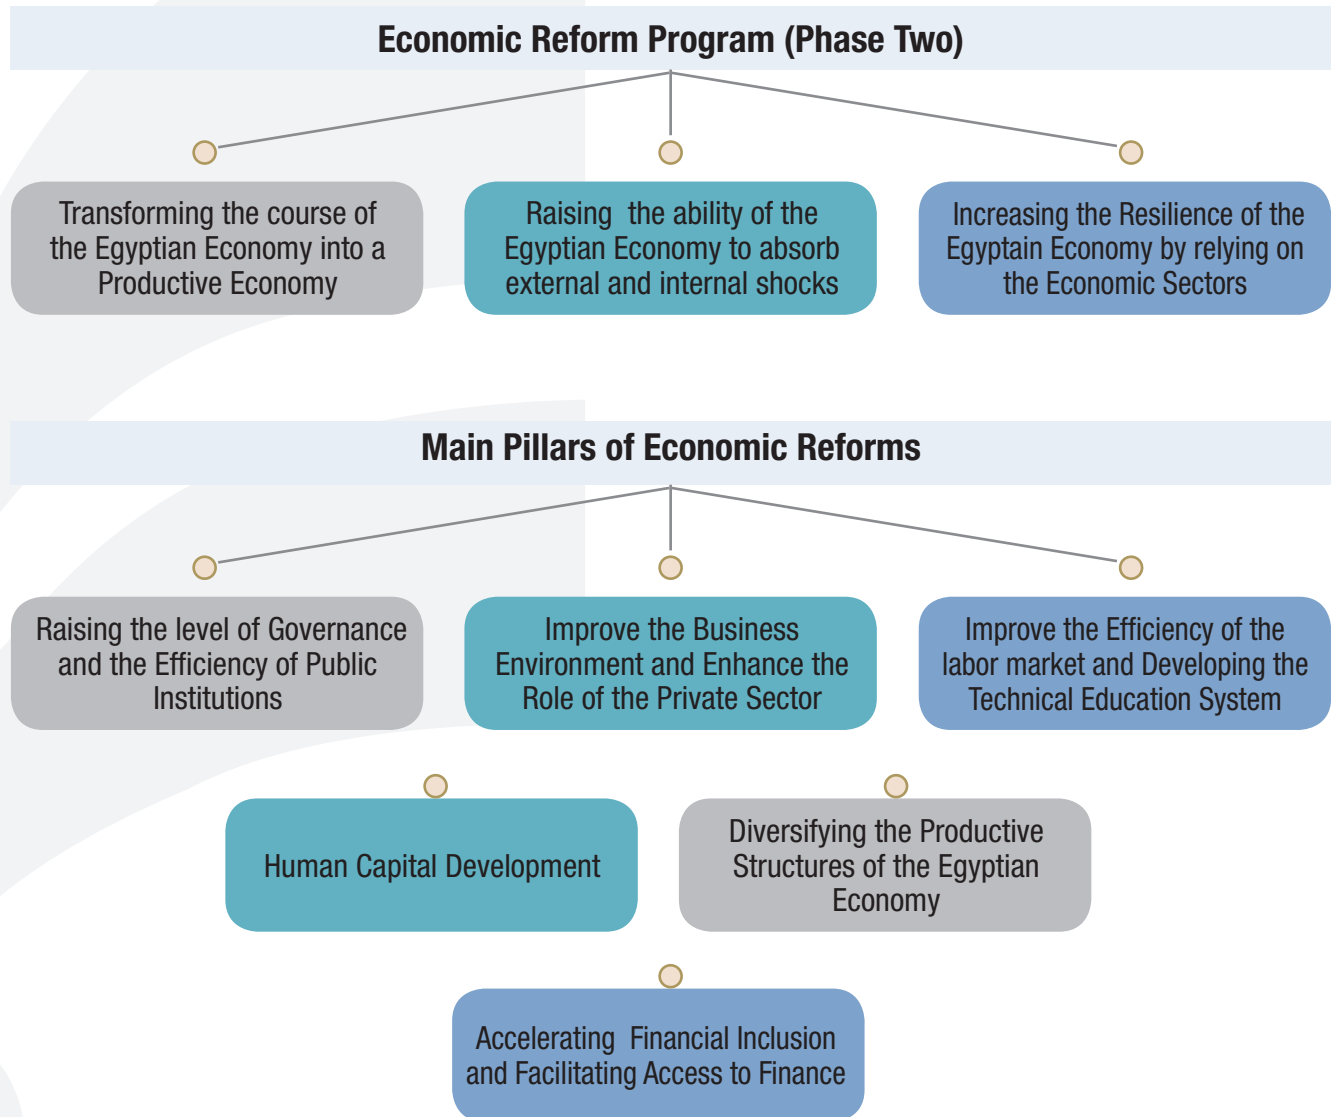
Economic Reform Program (Phase Two)

Transforming the course of the Egyptian Economy into a Productive Economy

Raising the ability of the Egyptian Economy to absorb external and internal shocks

Increasing the Resilience of the Egyptain Economy by relying on the Economic Sectors

Main Pillars of Economic Reforms

Raising the level of Governance and the Efficiency of Public Institutions

Improve the Business Environment and Enhance the Role of the Private Sector

Improve the Efficiency of the labor market and Developing the Technical Education System

Human Capital Development

Diversifying the Productive Structures of the Egyptian Economy

Accelerating Financial Inclusion and Facilitating Access to Finance